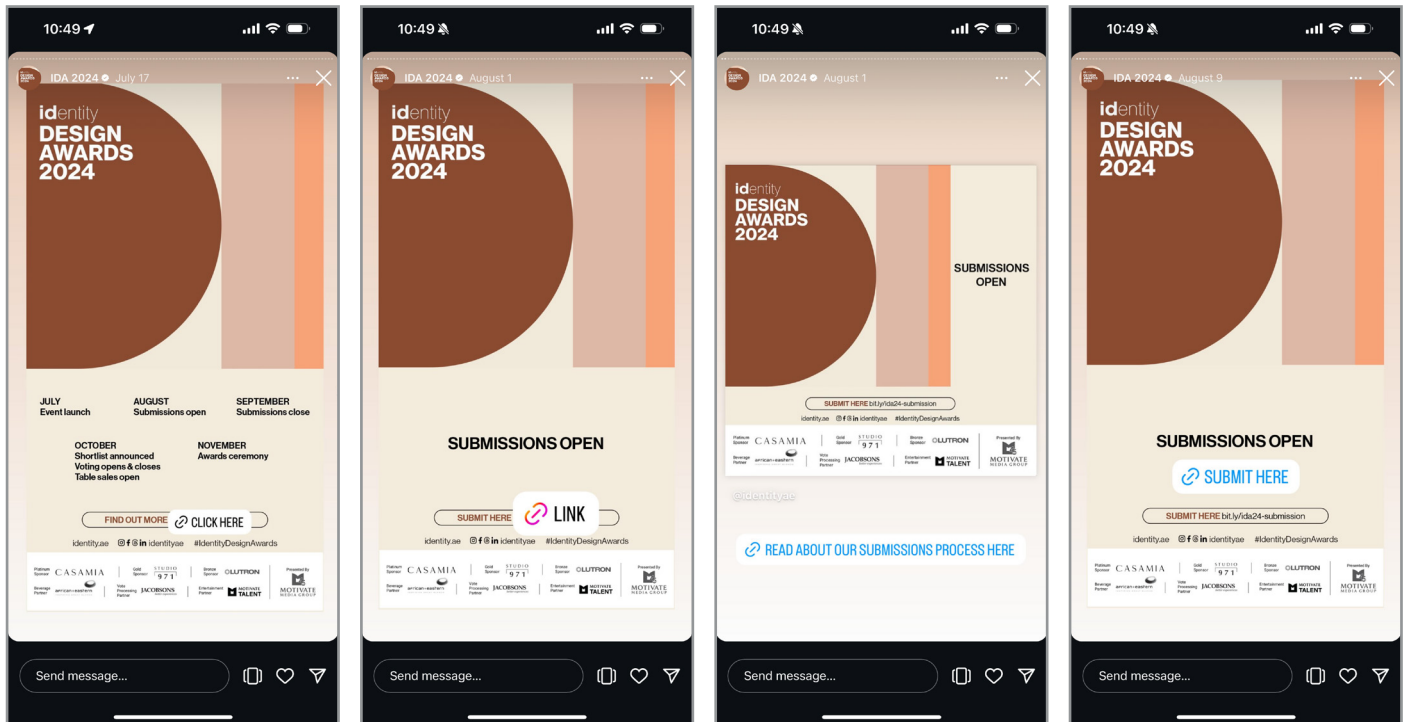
10:49

IDA 2024 July 17

identity DESIGN AWARDS 2024

JULY
Event launch

AUGUST
Submissions open

SEPTEMBER
Submissions close

OCTOBER
Shortlist announced
Voting opens & closes
Table sales open

NOVEMBER
Awards ceremony

FIND OUT MORE CLICK HERE

identity.ae identityae #IdentityDesignAwards

Platinum Sponsor CASAMIA Gold Sponsor STUDIO 971 Bronze Sponsor LUTRON Presented By MOTIVATE MEDIA GROUP
Beverage Partner african+eastern Vote Processing Partner JACOBSONS Entertainment Partner MOTIVATE TALENT

Send message...

10:49

IDA 2024 August 1

identity DESIGN AWARDS 2024

SUBMISSIONS OPEN

SUBMIT HERE LINK

identity.ae identityae #IdentityDesignAwards

Platinum Sponsor CASAMIA Gold Sponsor STUDIO 971 Bronze Sponsor LUTRON Presented By MOTIVATE MEDIA GROUP
Beverage Partner african+eastern Vote Processing Partner JACOBSONS Entertainment Partner MOTIVATE TALENT

Send message...

10:49

IDA 2024 August 1

identity DESIGN AWARDS 2024

SUBMISSIONS OPEN

SUBMIT HERE bit.ly/ida24-submission

identity.ae identityae #IdentityDesignAwards

Platinum Sponsor CASAMIA Gold Sponsor STUDIO 971 Bronze Sponsor LUTRON Presented By MOTIVATE MEDIA GROUP
Beverage Partner african+eastern Vote Processing Partner JACOBSONS Entertainment Partner MOTIVATE TALENT

@identity.ae

READ ABOUT OUR SUBMISSIONS PROCESS HERE

Send message...

10:49

IDA 2024 August 9

identity DESIGN AWARDS 2024

SUBMISSIONS OPEN

SUBMIT HERE

SUBMIT HERE bit.ly/ida24-submission

identity.ae identityae #IdentityDesignAwards

Platinum Sponsor CASAMIA Gold Sponsor STUDIO 971 Bronze Sponsor LUTRON Presented By MOTIVATE MEDIA GROUP
Beverage Partner african+eastern Vote Processing Partner JACOBSONS Entertainment Partner MOTIVATE TALENT

Send message...